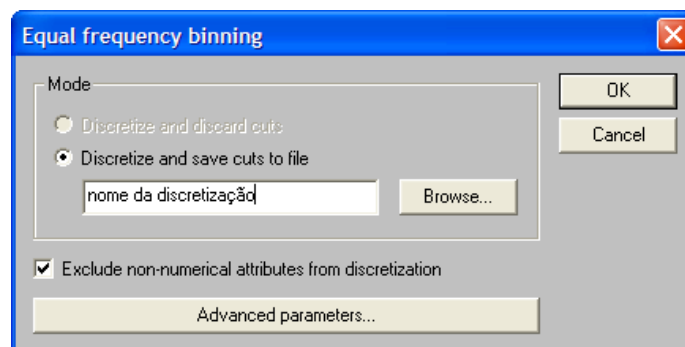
Equal frequency binning

Mode

Discretize and discard cuts

Discretize and save cuts to file

nome da discretização

Browse...

OK

Cancel

Exclude non-numerical attributes from discretization

Advanced parameters...